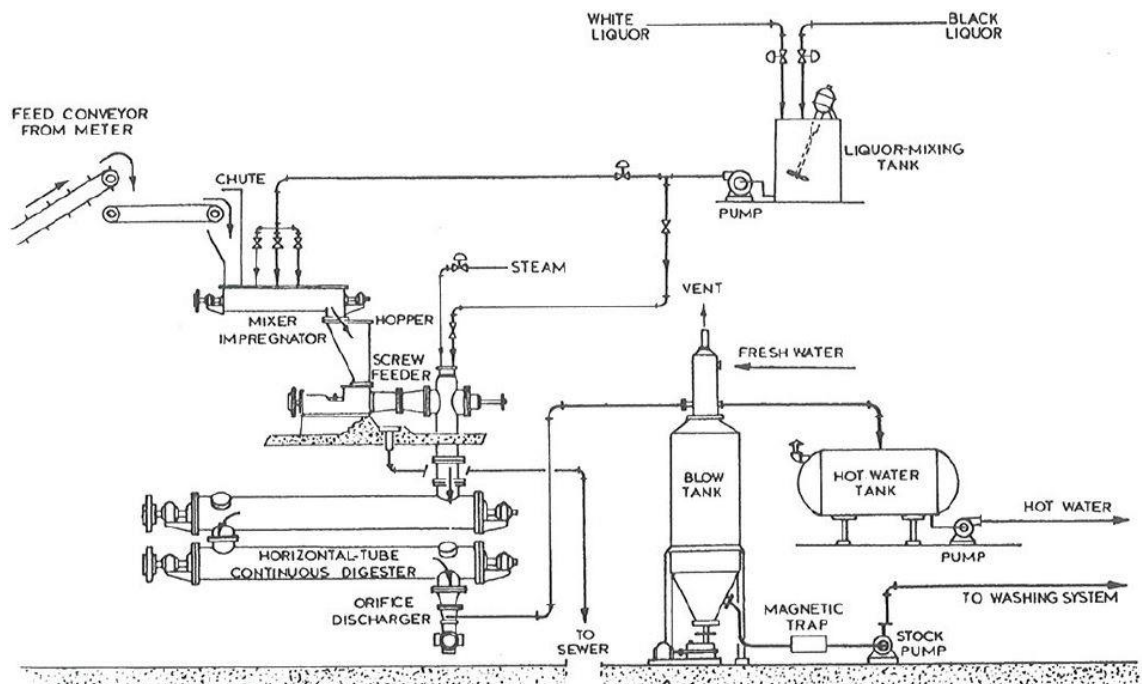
WHITE LIQUOR

BLACK LIQUOR

FEED CONVEYOR FROM METER

LIQUOR-MIXING TANK

CHUTE

PUMP

STEAM

VENT

MIXER IMPREGNATOR

HOPPER

SCREW FEEDER

FRESH WATER

BLOW TANK

HOT WATER TANK

HOT WATER

PUMP

HORIZONTAL-TUBE CONTINUOUS DIGESTER

ORIFICE DISCHARGER

TO SEWER

MAGNETIC TRAP

TO WASHING SYSTEM

STOCK PUMP